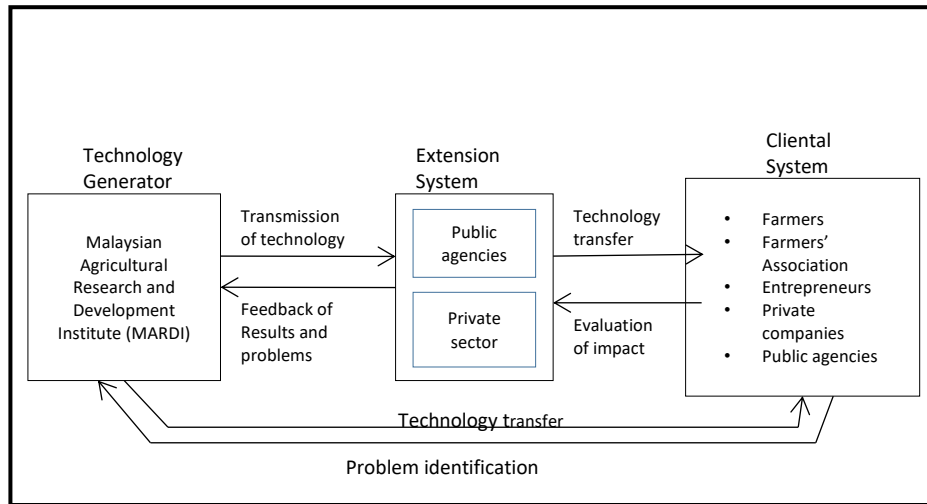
Technology Generator

Malaysian Agricultural Research and Development Institute (MARDI)

Transmission of technology

Feedback of Results and problems

Extension System

Public agencies

Private sector

Technology transfer

Evaluation of impact

Cliental System

- Farmers
- Farmers' Association
- Entrepreneurs
- Private companies
- Public agencies

Technology transfer

Problem identification